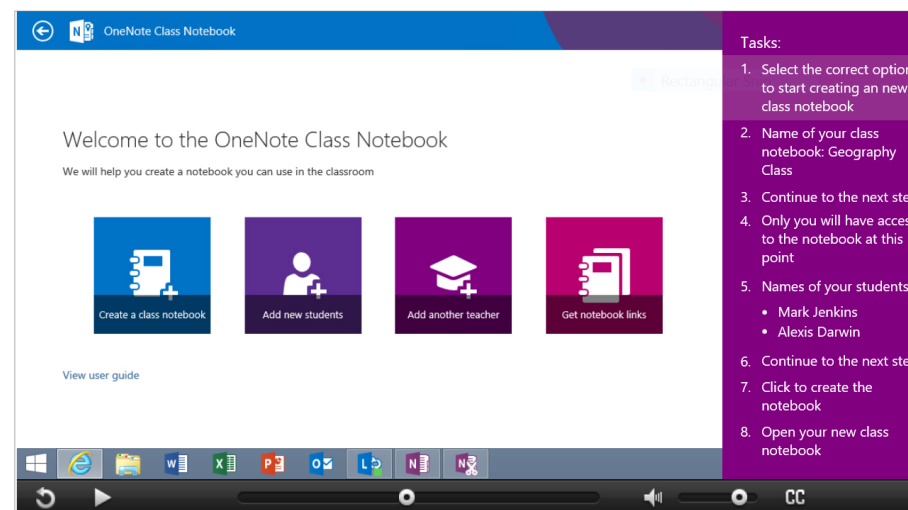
OneNote Class Notebook

Welcome to the OneNote Class Notebook

We will help you create a notebook you can use in the classroom

Create a class notebook

Add new students

Add another teacher

Get notebook links

View user guide

CC

Tasks:

1. Select the correct optio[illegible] to start creating an new class notebook

2. Name of your class notebook: Geography Class

3. Continue to the next ste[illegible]

4. Only you will have acces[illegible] to the notebook at this point

5. Names of your students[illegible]

- Mark Jenkins
- Alexis Darwin

6. Continue to the next ste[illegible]

7. Click to create the notebook

8. Open your new class notebook